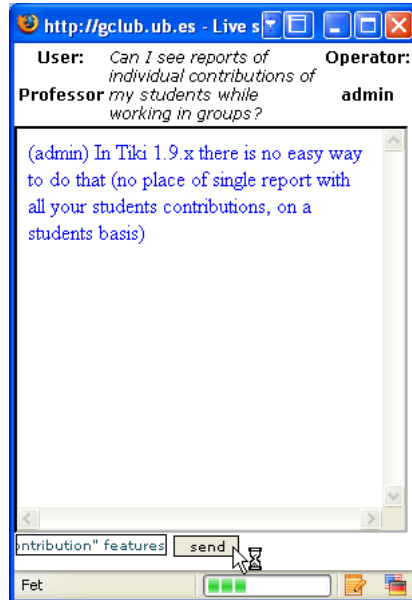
http://gclub.ub.es - Live s

| User: | Can I see reports of individual contributions of my students while working in groups? | Operator: |
|---|---|---|
| Professor | | admin |

(admin) In Tiki 1.9.x there is no easy way to do that (no place of single report with all your students contributions, on a students basis)

ntribution" features

send

Fet